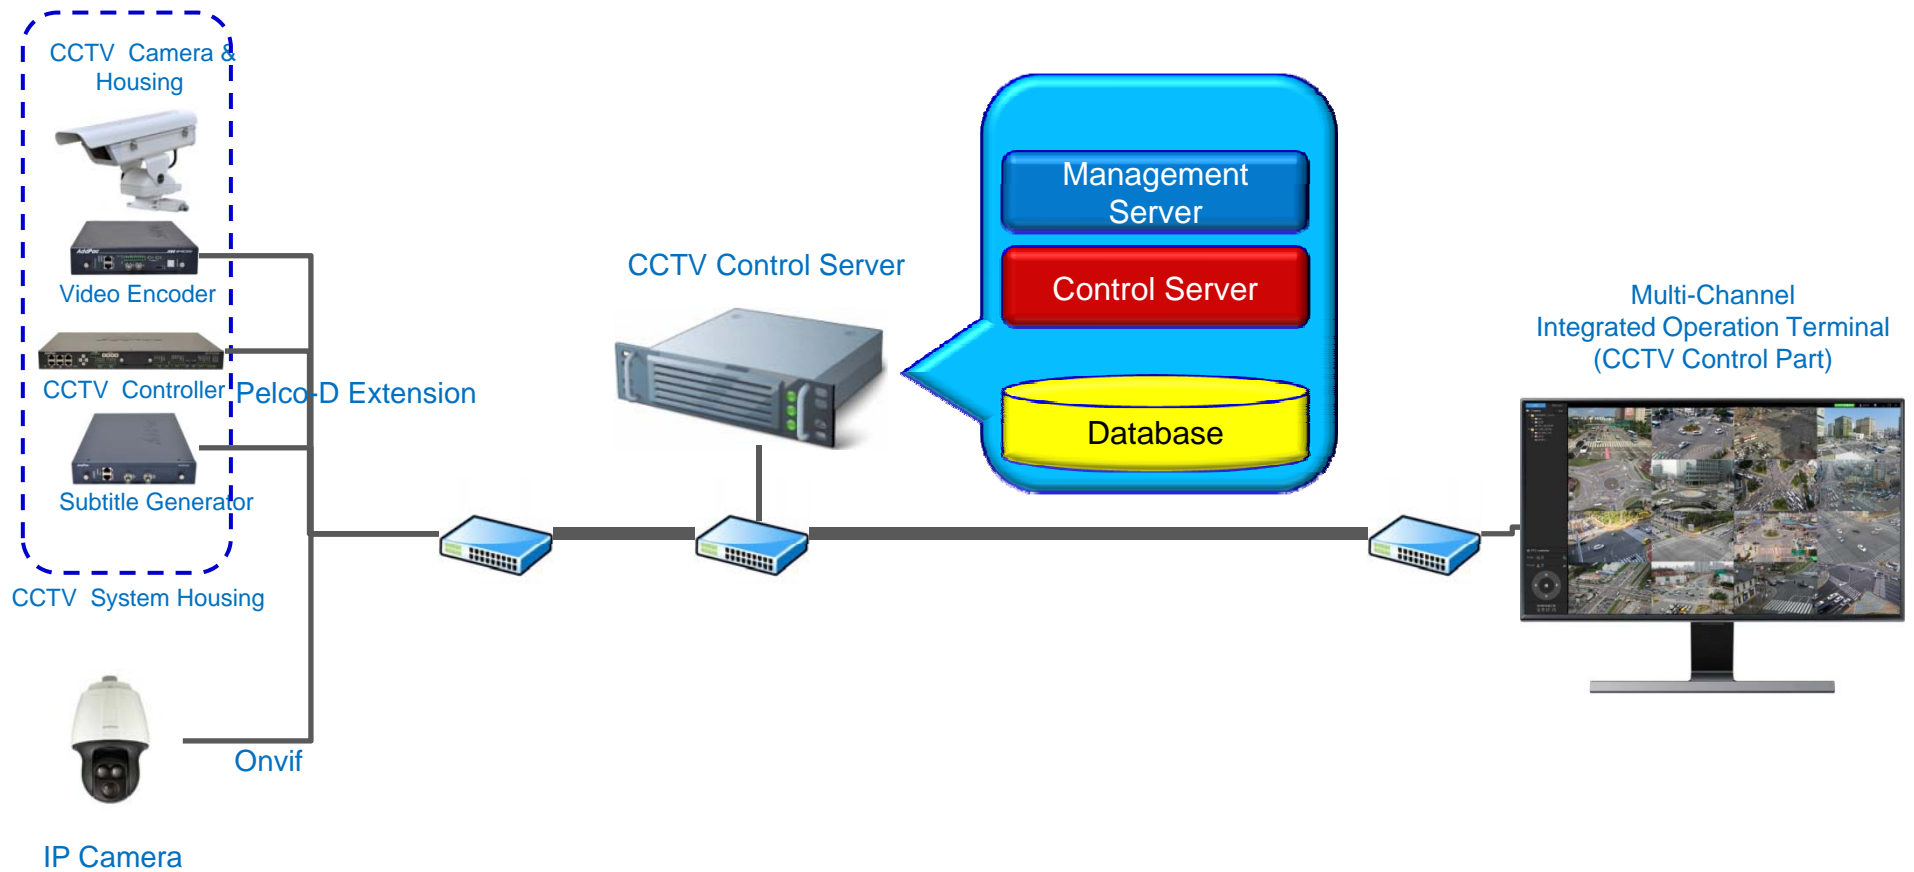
CCTV Camera & Housing

Video Encoder

CCTV Controller

Pelco-D Extension

Subtitle Generator

CCTV System Housing

Onvif

IP Camera

CCTV Control Server

Management Server

Control Server

Database

Multi-Channel Integrated Operation Terminal (CCTV Control Part)